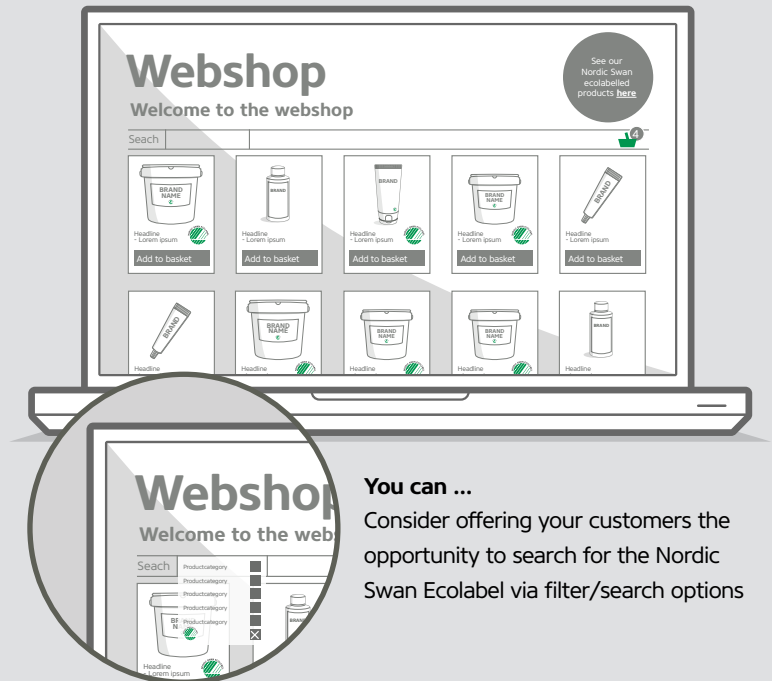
Webshop
Welcome to the webshop

See our Nordic Swan ecolabelled products here

Seach

4

BRAND NAME
Headline
- Lorem ipsum
Add to basket

BRAND
Headline
- Lorem ipsum
Add to basket

BRAND
Headline
- Lorem ipsum
Add to basket

BRAND NAME
Headline
- Lorem ipsum
Add to basket

BRAND
Headline
- Lorem ipsum
Add to basket

BRAND
Headline

BRAND NAME
Headline

BRAND NAME
Headline

BRAND NAME
Headline

BRAND
Headline

Webshop
Welcome to the webs

Seach
Productcategory
Productcategory
Productcategory
Productcategory
Productcategory

BR N
BRAND
Headline
- Lorem ipsum

You can ...
Consider offering your customers the opportunity to search for the Nordic Swan Ecolabel via filter/search options